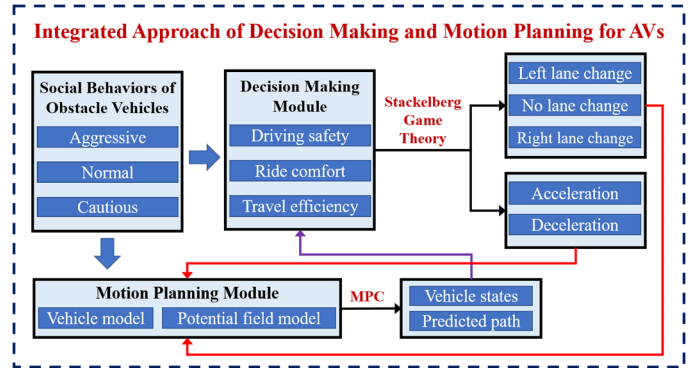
Integrated Approach of Decision Making and Motion Planning for AVs

Social Behaviors of Obstacle Vehicles

Aggressive

Normal

Cautious

Decision Making Module

Driving safety

Ride comfort

Travel efficiency

Stackelberg Game Theory

Left lane change

No lane change

Right lane change

Acceleration

Deceleration

Motion Planning Module

Vehicle model

Potential field model

MPC

Vehicle states

Predicted path